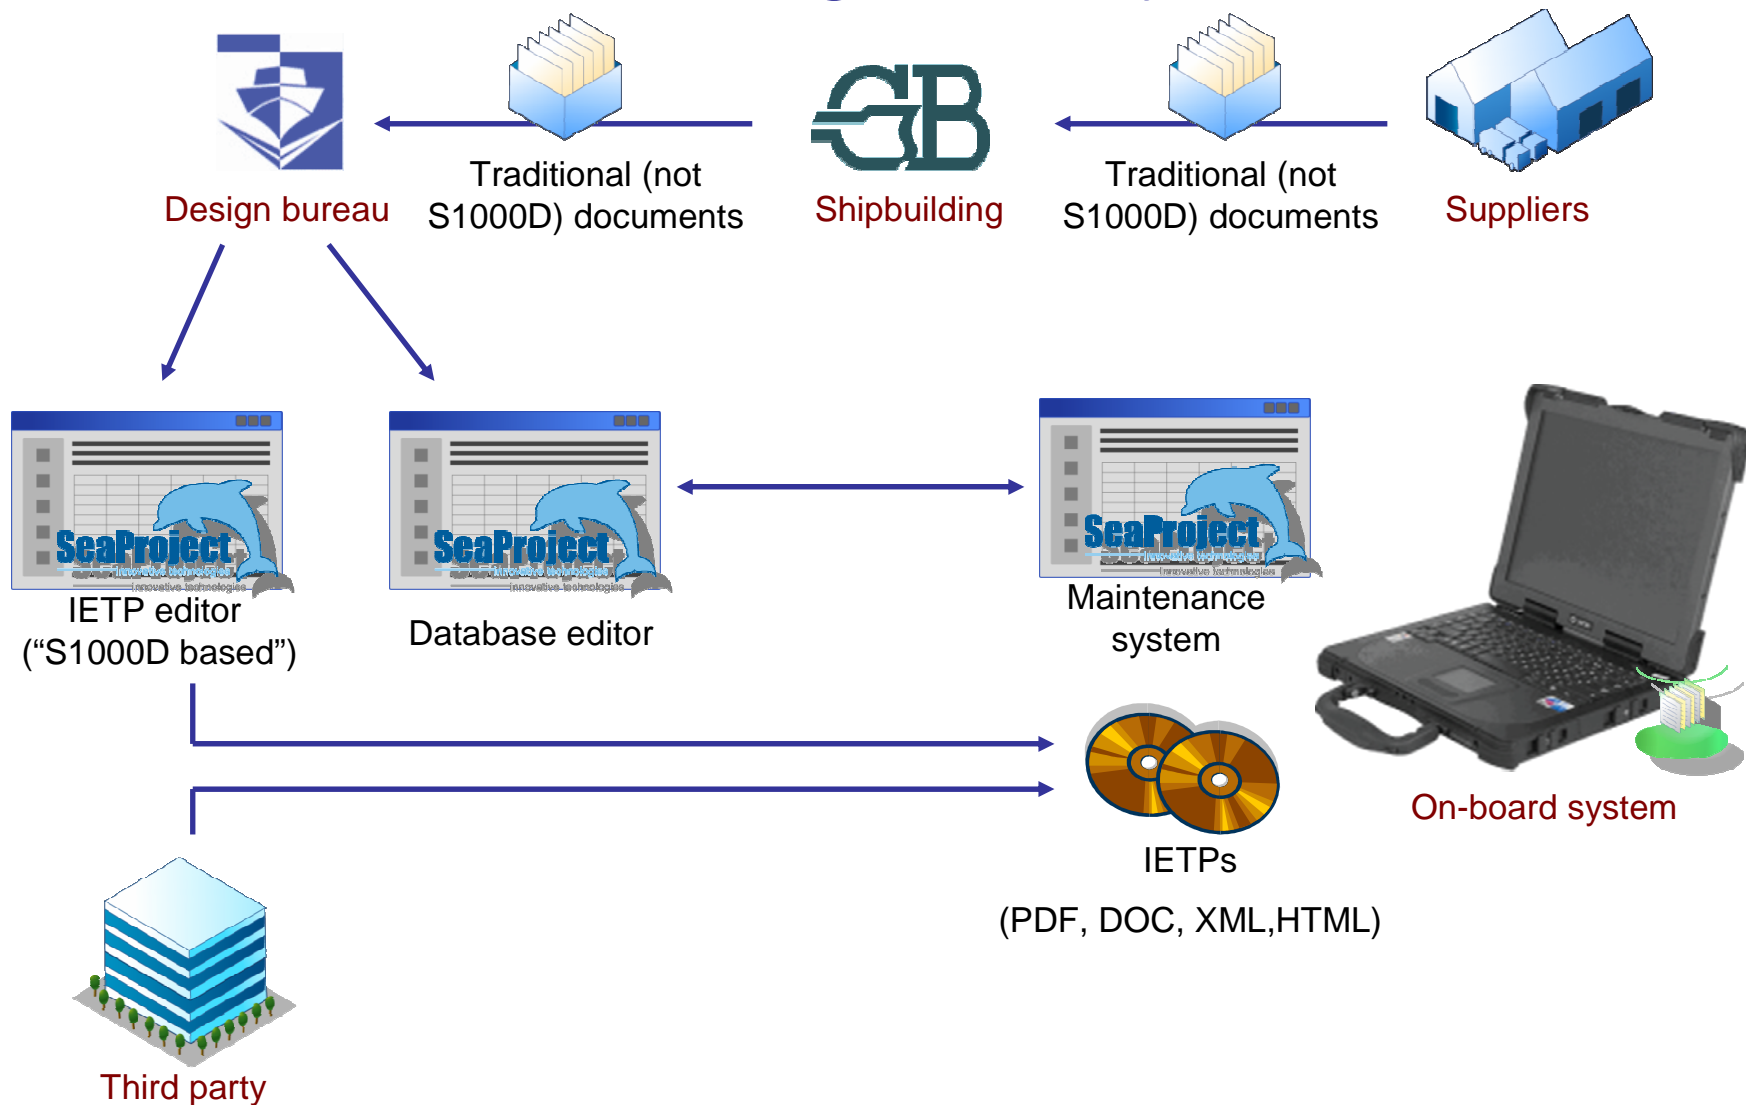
Design bureau

Traditional (not S1000D) documents

Shipbuilding

Traditional (not S1000D) documents

Suppliers

SeaProject
innovative technologies

IETP editor
(“S1000D based”)

SeaProject
innovative technologies

Database editor

SeaProject
innovative technologies

Maintenance system

On-board system

IETPs
(PDF, DOC, XML,HTML)

Third party